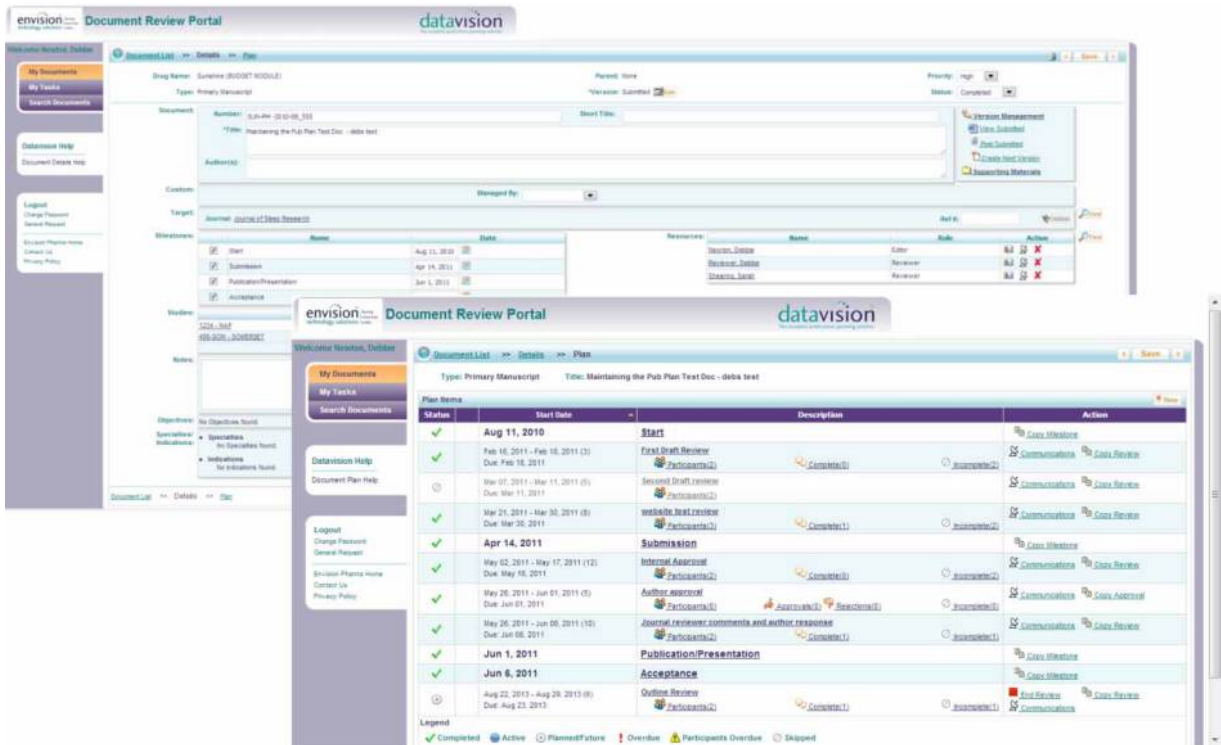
envision Document Review Portal datavision

Welcome Newton, Debbie

My Documents
My Tasks
Search Documents

Datavision Help
Document Details Help

Logout
Change Password
General Request

Envision Pharma Home
Contact Us
Privacy Policy

Document List >> Details >> Plan

Drug Name: Suranine (BUDGET MODULE)
Type: Primary Manuscript
Parent: None
*Version: Submitted
Priority: High
Status: Completed

Document: Number: SUN-PH-2010-00_555
Short Title:
*Title: Maintaining the Pub Plan Test Doc - deba test
Author(s):

Version Management
View Submitted
Post Submitted
Create Next Version
Supporting Materials

Custom:
Managed By:

Target: Journal: Journal of Sleep Research
Ref #:

Milestones:
| | Name | Date |
|---|---|---|
| ✓ | Start | Aug 11, 2010 |
| ✓ | Submission | Apr 14, 2011 |
| ✓ | Publication/Presentation | Jun 1, 2011 |
| ✓ | Acceptance | |

Resources:
| Name | Role | Action |
|---|---|---|
| Newton, Debbie | Editor | |
| Reviewer, Debbie | Reviewer | |
| Shearns, Sarah | Reviewer | |

Studies:
1234 - NAP
456-SON - SOMERSET

Notes:

Objectives: No Objectives found
Specialties/Indications: • Specialties No Specialties found
• Indications No Indications found

Document List >> Details >> Plan

envision Document Review Portal datavision

Welcome Newton, Debbie

My Documents
My Tasks
Search Documents

Datavision Help
Document Plan Help

Logout
Change Password
General Request

Envision Pharma Home
Contact Us
Privacy Policy

Document List >> Details >> Plan
Save

Type: Primary Manuscript Title: Maintaining the Pub Plan Test Doc - deba test

Plan Items
New

| Status | Start Date | Description | Action |
|---|---|---|---|
| ✓ | Aug 11, 2010 | Start | Copy Milestone |
| ✓ | Feb 16, 2011 - Feb 18, 2011 (3) Due: Feb 18, 2011 | First Draft Review Participants(2) Complete(0) Incomplete(2) | Communications Copy Review |
| | Mar 07, 2011 - Mar 11, 2011 (5) Due: Mar 11, 2011 | Second Draft review Participants(2) | Communications Copy Review |
| ✓ | Mar 21, 2011 - Mar 30, 2011 (8) Due: Mar 30, 2011 | website test review Participants(3) Complete(1) Incomplete(2) | Communications Copy Review |
| ✓ | Apr 14, 2011 | Submission | Copy Milestone |
| ✓ | May 02, 2011 - May 17, 2011 (12) Due: May 16, 2011 | Internal Approval Participants(2) Complete(0) Incomplete(2) | Communications Copy Review |
| ✓ | May 26, 2011 - Jun 01, 2011 (5) Due: Jun 01, 2011 | Author approval Participants(6) Approvals(0) Rejections(0) Incomplete(6) | Communications Copy Approval |
| ✓ | May 26, 2011 - Jun 08, 2011 (10) Due: Jun 08, 2011 | Journal reviewer comments and author response Participants(2) Complete(1) Incomplete(1) | Communications Copy Review |
| ✓ | Jun 1, 2011 | Publication/Presentation | Copy Milestone |
| ✓ | Jun 6, 2011 | Acceptance | Copy Milestone |
| | Aug 22, 2013 - Aug 29, 2013 (6) Due: Aug 23, 2013 | Outline Review Participants(2) Complete(1) Incomplete(1) | End Review Copy Review Communications |

Legend
✓Completed Active Planned/Future ! Overdue Participants Overdue Skipped